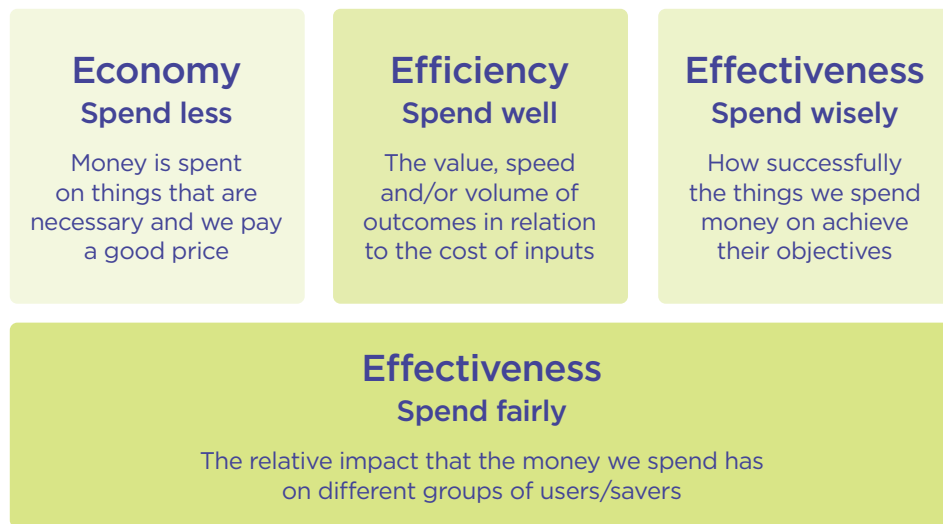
Economy
Spend less

Money is spent on things that are necessary and we pay a good price

Efficiency
Spend well

The value, speed and/or volume of outcomes in relation to the cost of inputs

Effectiveness
Spend wisely

How successfully the things we spend money on achieve their objectives

Effectiveness
Spend fairly

The relative impact that the money we spend has on different groups of users/savers